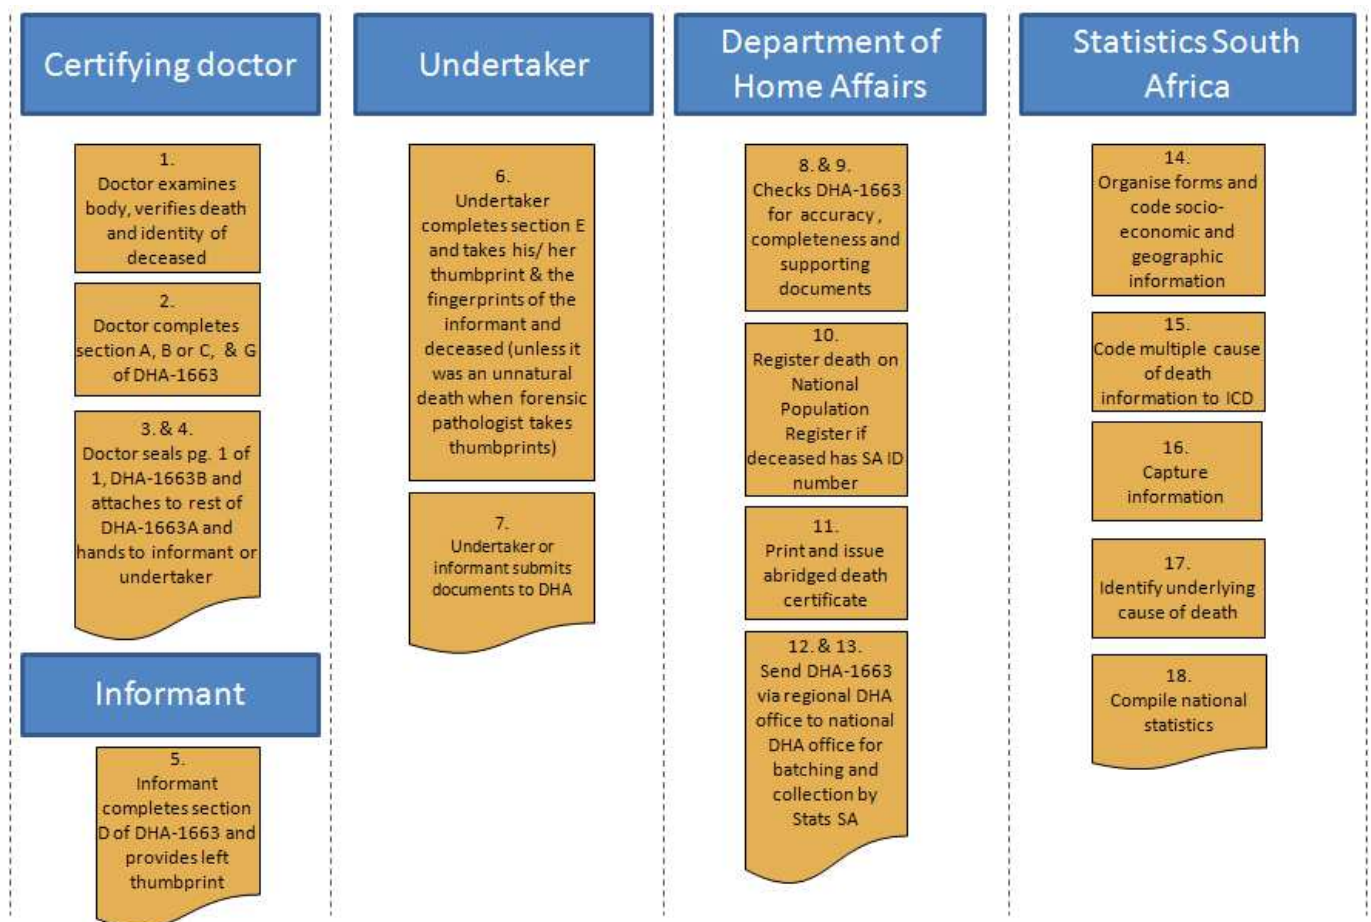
Certifying doctor

1.
Doctor examines body, verifies death and identity of deceased

2.
Doctor completes section A, B or C, & G of DHA-1663

3. & 4.
Doctor seals pg. 1 of 1, DHA-1663B and attaches to rest of DHA-1663A and hands to informant or undertaker

Informant

5.
Informant completes section D of DHA-1663 and provides left thumbprint

Undertaker

6.
Undertaker completes section E and takes his/ her thumbprint & the fingerprints of the informant and deceased (unless it was an unnatural death when forensic pathologist takes thumbprints)

7.
Undertaker or informant submits documents to DHA

Department of Home Affairs

8. & 9.
Checks DHA-1663 for accuracy, completeness and supporting documents

10.
Register death on National Population Register if deceased has SA ID number

11.
Print and issue abridged death certificate

12. & 13.
Send DHA-1663 via regional DHA office to national DHA office for batching and collection by Stats SA

Statistics South Africa

14.
Organise forms and code socio-economic and geographic information

15.
Code multiple cause of death information to ICD

16.
Capture information

17.
Identify underlying cause of death

18.
Compile national statistics